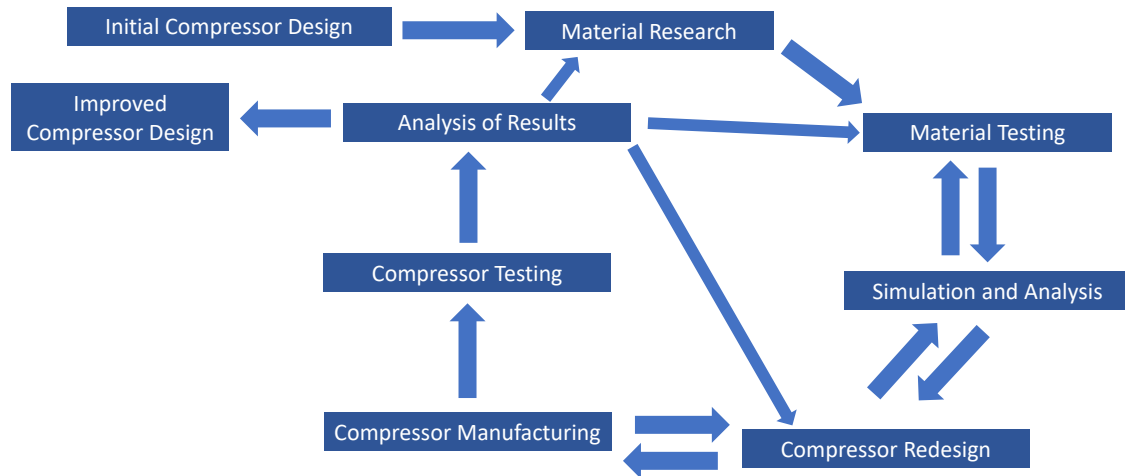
Initial Compressor Design

Material Research

Improved Compressor Design

Analysis of Results

Material Testing

Simulation and Analysis

Compressor Testing

Compressor Manufacturing

Compressor Redesign